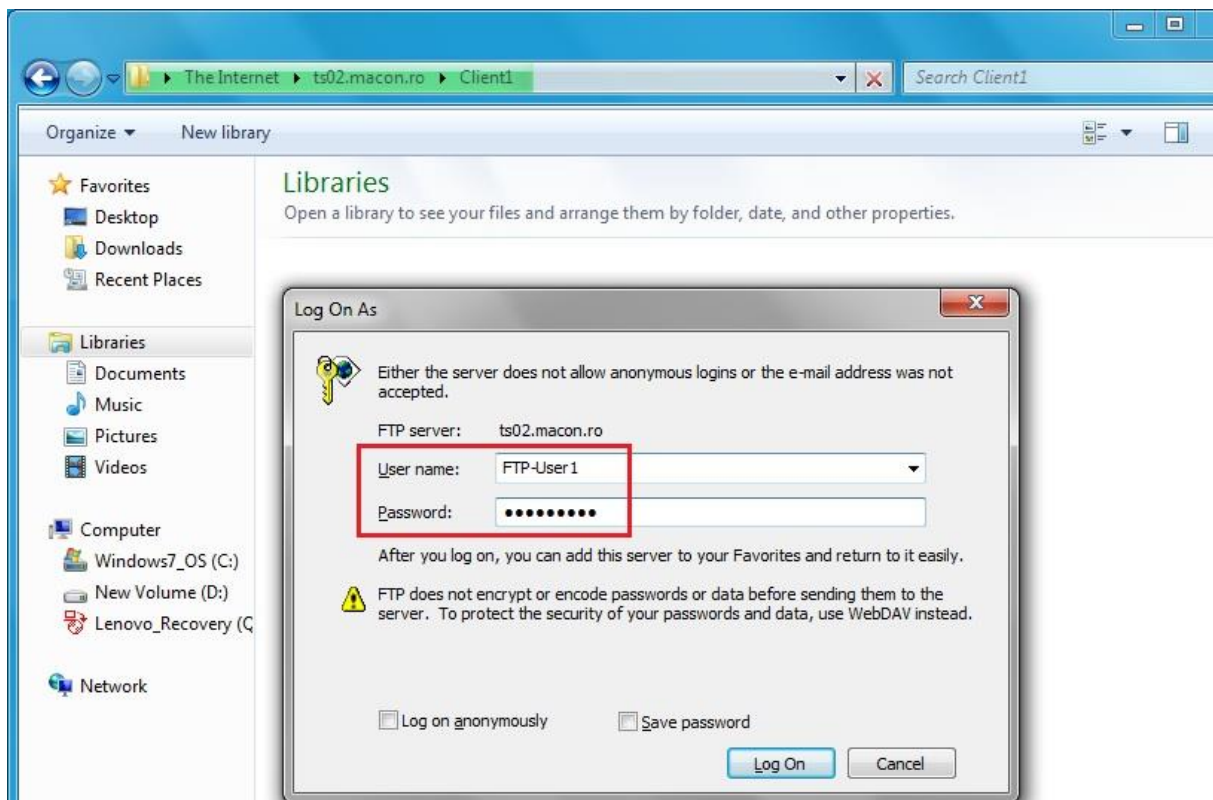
The Internet ▸ ts02.macon.ro ▸ Client1

Search Client1

Organize ▾ New library

Favorites
Desktop
Downloads
Recent Places

Libraries
Documents
Music
Pictures
Videos

Computer
Windows7_OS (C:)
New Volume (D:)
Lenovo_Recovery (Q

Network

Libraries
Open a library to see your files and arrange them by folder, date, and other properties.

Log On As

Either the server does not allow anonymous logins or the e-mail address was not accepted.

FTP server: ts02.macon.ro

User name: FTP-User1

Password: •••••••••

After you log on, you can add this server to your Favorites and return to it easily.

FTP does not encrypt or encode passwords or data before sending them to the server. To protect the security of your passwords and data, use WebDAV instead.

Log on anonymously

Save password

Log On

Cancel